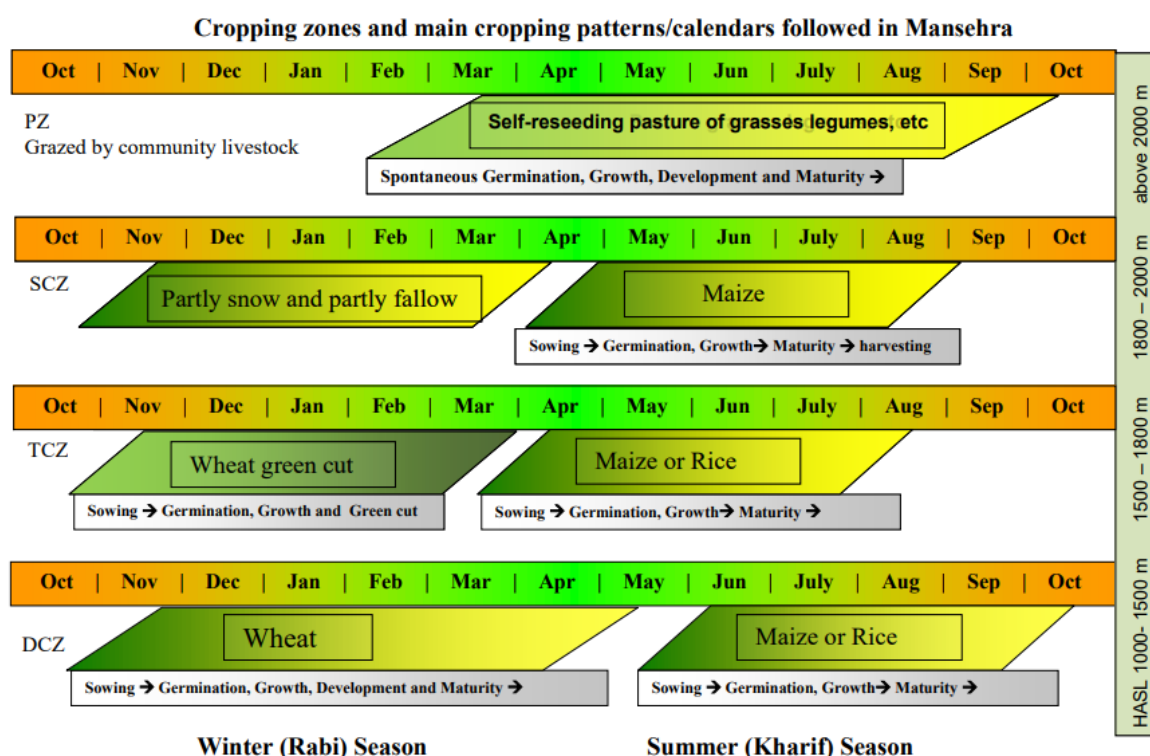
Cropping zones and main cropping patterns/calendars followed in Mansehra

Oct | Nov | Dec | Jan | Feb | Mar | Apr | May | Jun | July | Aug | Sep | Oct

PZ
Grazed by community livestock

Self-reseeding pasture of grasses legumes, etc

Spontaneous Germination, Growth, Development and Maturity →

Oct | Nov | Dec | Jan | Feb | Mar | Apr | May | Jun | July | Aug | Sep | Oct

SCZ

Partly snow and partly fallow

Maize

Sowing → Germination, Growth → Maturity → harvesting

Oct | Nov | Dec | Jan | Feb | Mar | Apr | May | Jun | July | Aug | Sep | Oct

TCZ

Wheat green cut

Maize or Rice

Sowing → Germination, Growth and Green cut

Sowing → Germination, Growth → Maturity →

Oct | Nov | Dec | Jan | Feb | Mar | Apr | May | Jun | July | Aug | Sep | Oct

DCZ

Wheat

Maize or Rice

Sowing → Germination, Growth, Development and Maturity →

Sowing → Germination, Growth → Maturity →

Winter (Rabi) Season

Summer (Kharif) Season

above 2000 m

1800 – 2000 m

1500 – 1800 m

HASL 1000- 1500 m